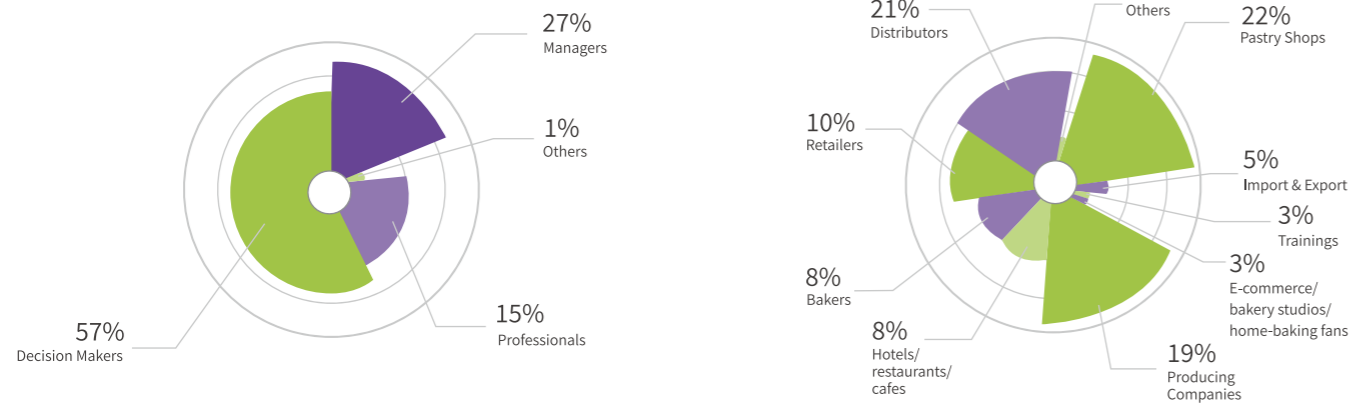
27%
Managers

1%
Others

15%
Professionals

57%
Decision Makers

21%
Distributors

Others

22%
Pastry Shops

10%
Retailers

5%
Import & Export

3%
Trainings

3%
E-commerce/
bakery studios/
home-baking fans

8%
Bakers

8%
Hotels/
restaurants/
cafes

19%
Producing
Companies